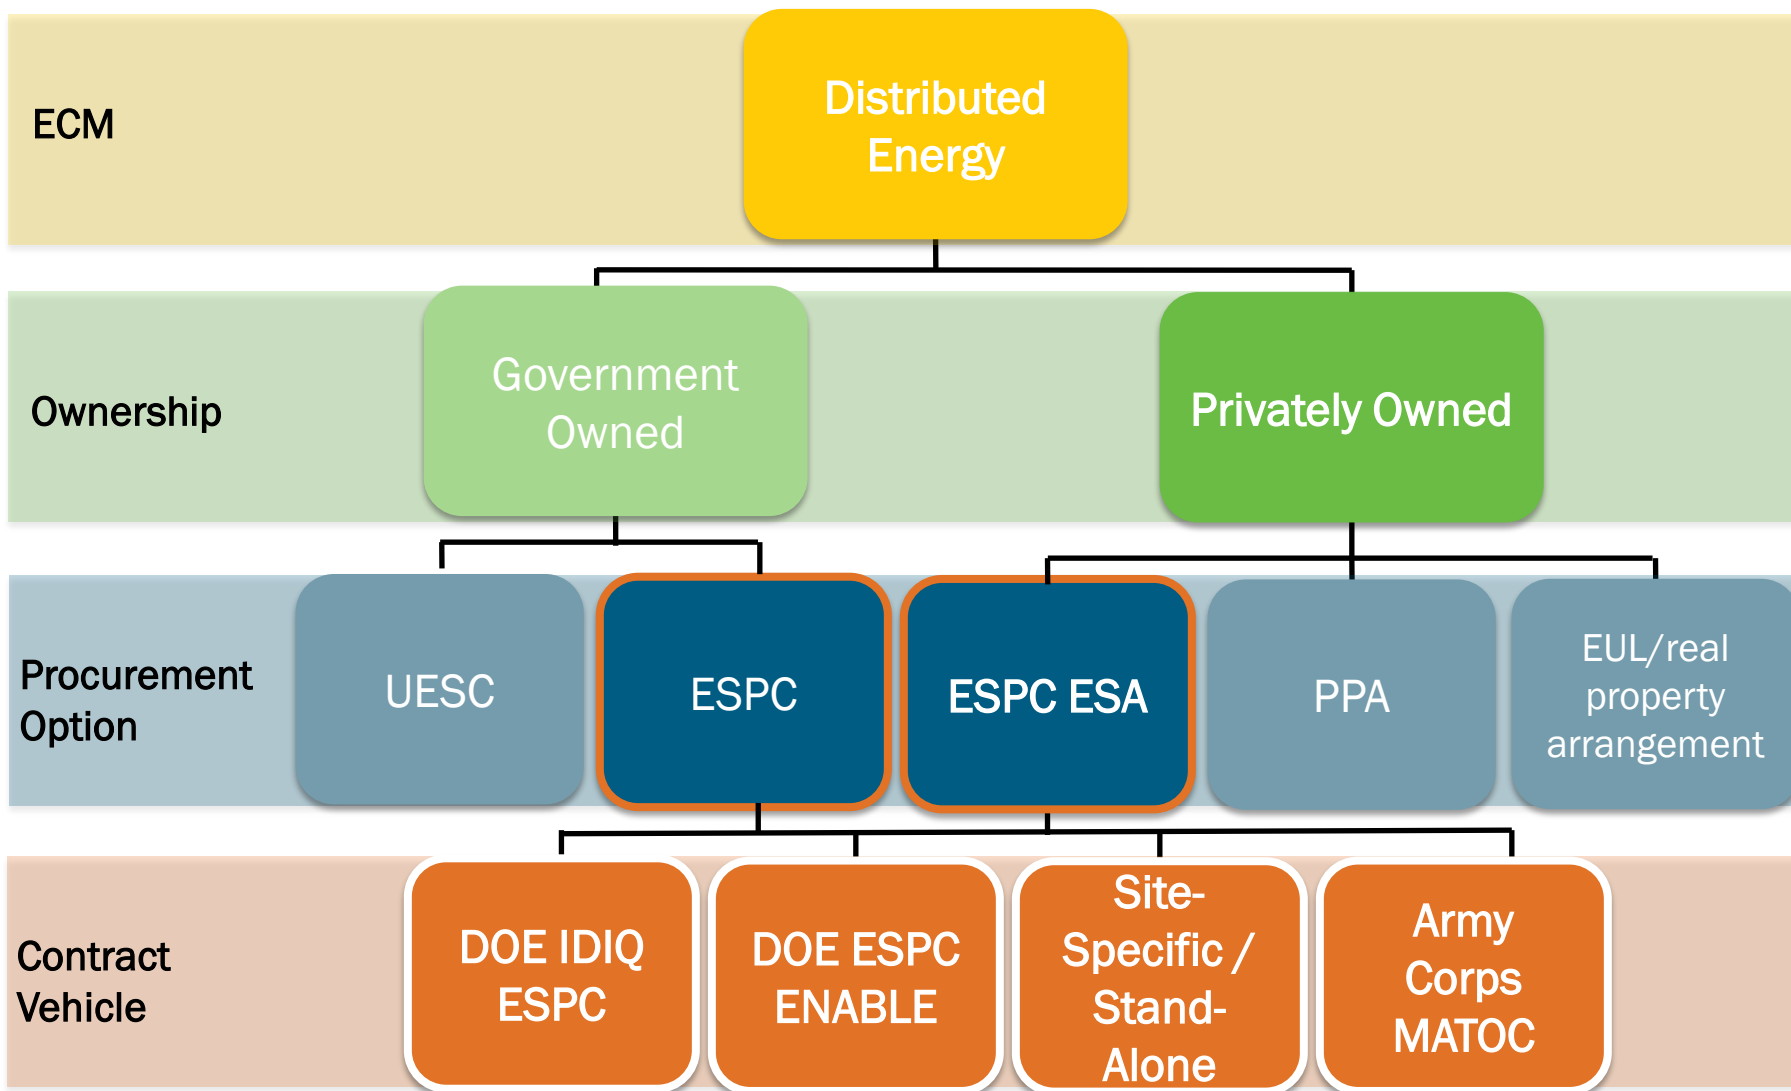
ECM

Distributed Energy

Ownership

Government Owned

Privately Owned

Procurement Option

UESC

ESPC

ESPC ESA

PPA

EUL/real property arrangement

Contract Vehicle

DOE IDIQ ESPC

DOE ESPC ENABLE

Site-Specific / Stand-Alone

Army Corps MATOC